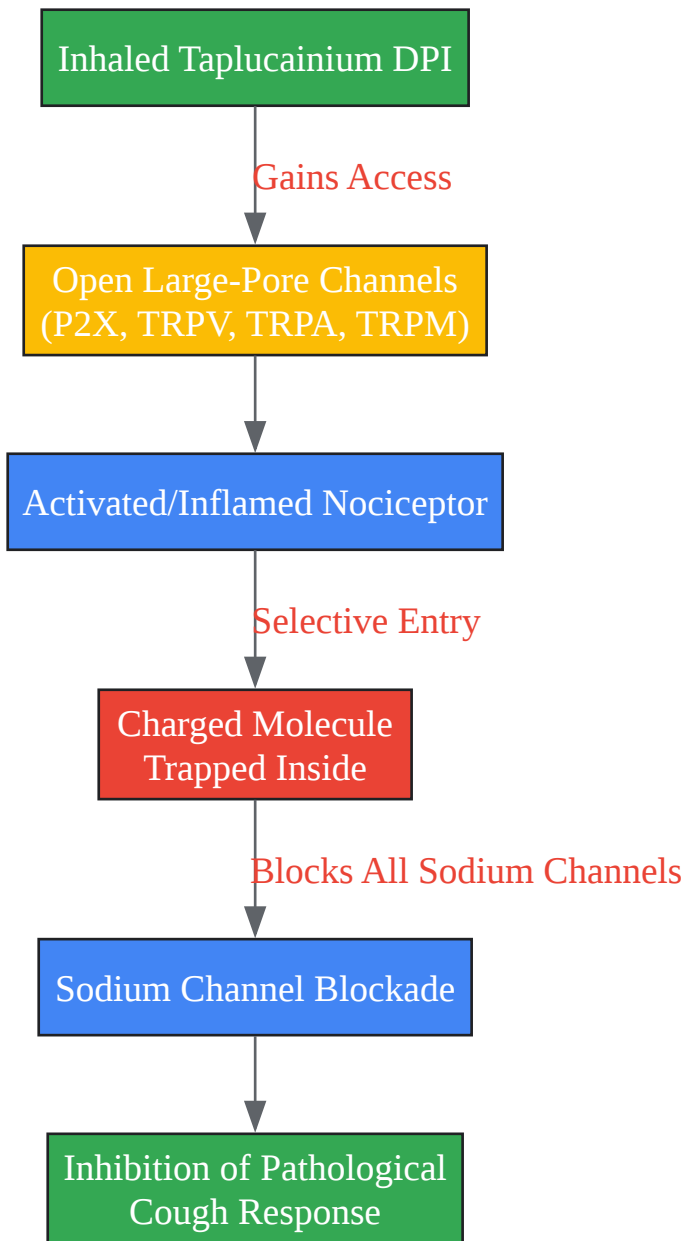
Inhaled Taplucainium DPI

Gains Access

Open Large-Pore Channels (P2X, TRPV, TRPA, TRPM)

Activated/Inflamed Nociceptor

Selective Entry

Charged Molecule Trapped Inside

Blocks All Sodium Channels

Sodium Channel Blockade

Inhibition of Pathological Cough Response